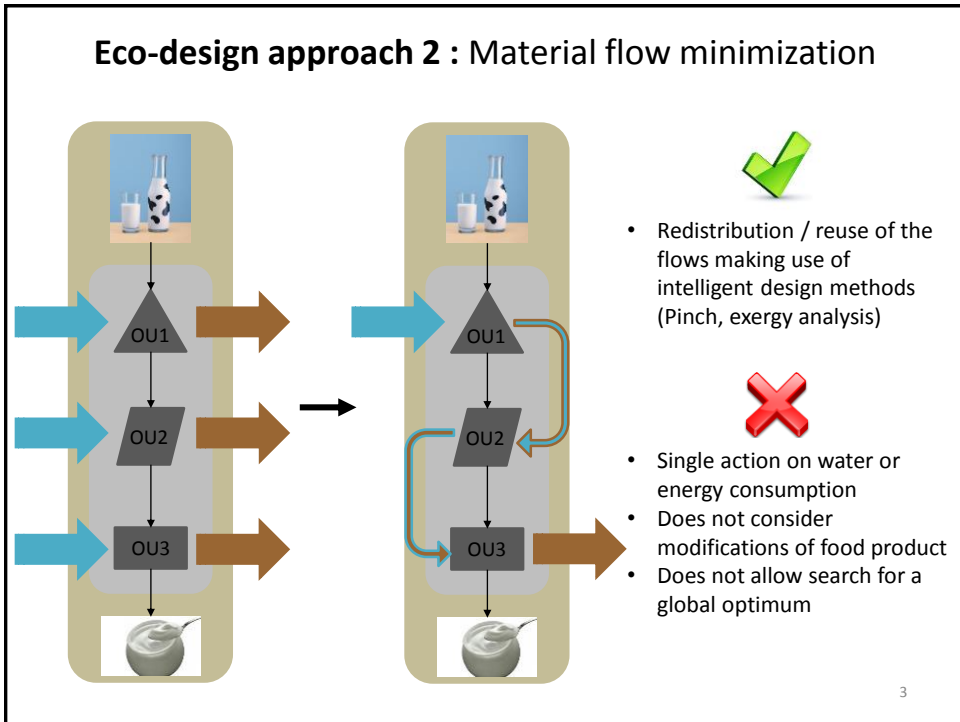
**Eco-design approach 2 :** Material flow minimization

OU1

OU2

OU3

OU1

OU2

OU3

- Redistribution / reuse of the flows making use of intelligent design methods (Pinch, exergy analysis)

- Single action on water or energy consumption
- Does not consider modifications of food product
- Does not allow search for a global optimum

3